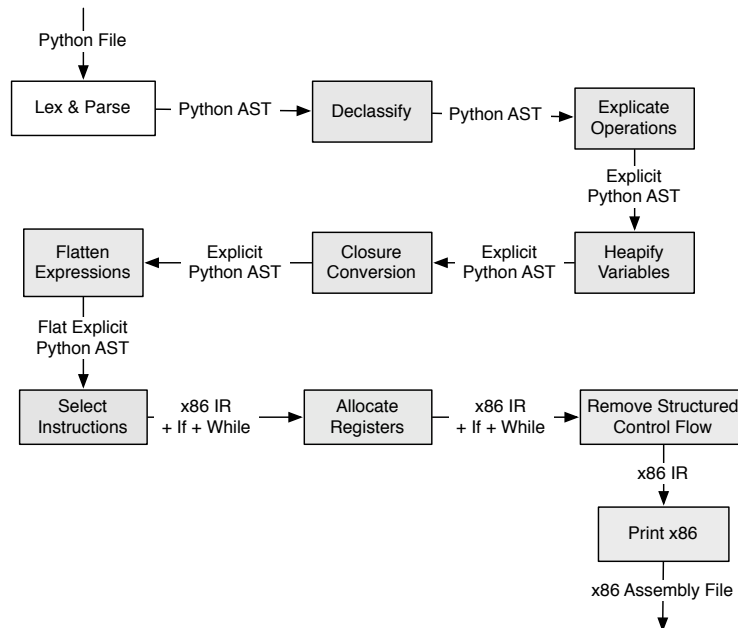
Python File

Lex & Parse

Python AST

Declassify

Python AST

Explicate Operations

Explicit Python AST

Heapify Variables

Explicit Python AST

Closure Conversion

Explicit Python AST

Flatten Expressions

Flat Explicit Python AST

Select Instructions

x86 IR + If + While

Allocate Registers

x86 IR + If + While

Remove Structured Control Flow

x86 IR

Print x86

x86 Assembly File